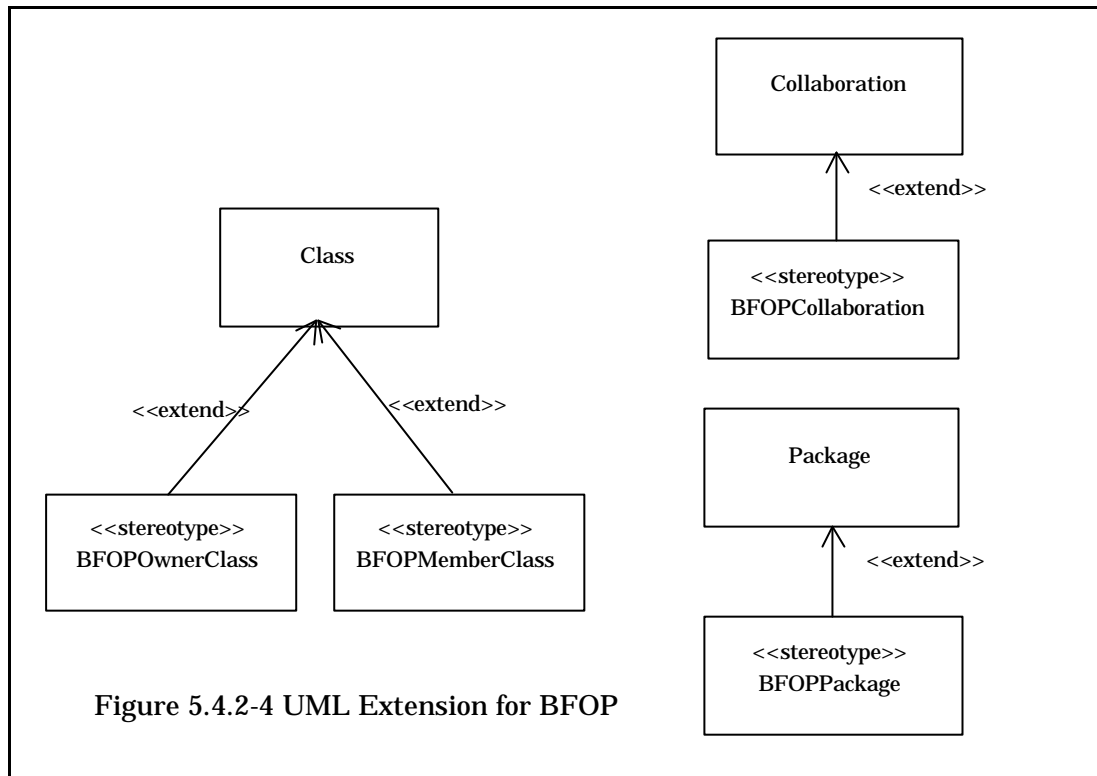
Collaboration

<<extend>>

<<stereotype>>
BFOPCollaboration

Class

<<extend>>

<<extend>>

<<stereotype>>
BFOPOwnerClass

<<stereotype>>
BFOPMemberClass

Package

<<extend>>

<<stereotype>>
BFOPPackage

Figure 5.4.2-4 UML Extension for BFOP